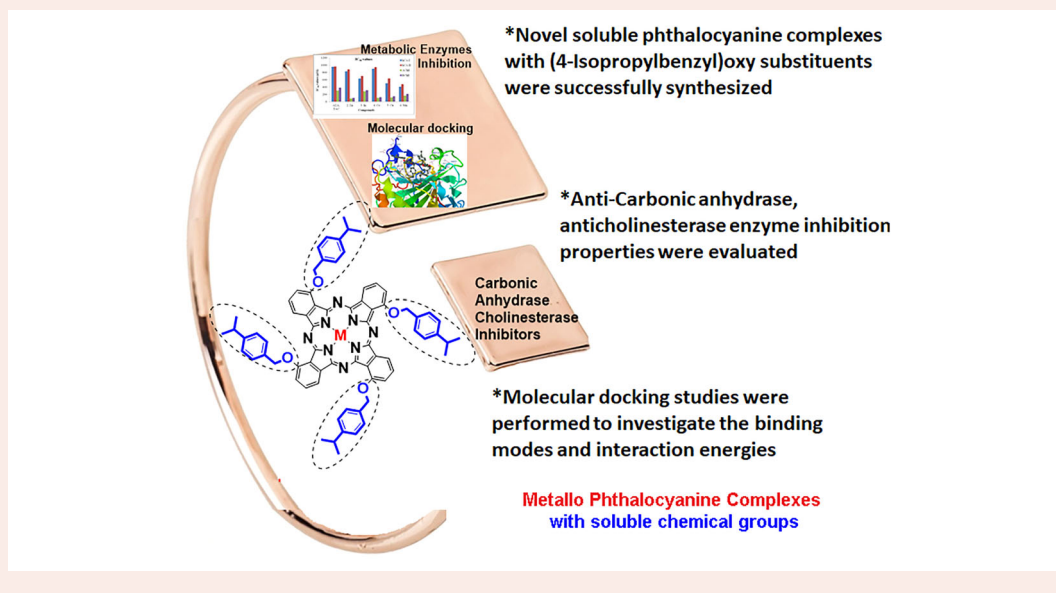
Metabolic Enzymes Inhibition

Molecular docking

*Novel soluble phthalocyanine complexes with (4-Isopropylbenzyl)oxy substituents were successfully synthesized

*Anti-Carbonic anhydrase, anticholinesterase enzyme inhibition properties were evaluated

Carbonic Anhydrase Cholinesterase Inhibitors

O
N
N
N
N
M
N
N
N
N
O
O
O

*Molecular docking studies were performed to investigate the binding modes and interaction energies

Metallo Phthalocyanine Complexes with soluble chemical groups